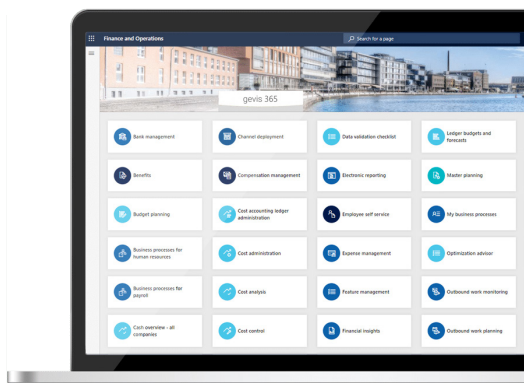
Finance and Operations

Search for a page

gevis 365

Bank management

Channel deployment

Data validation checklist

Ledger budgets and forecasts

Benefits

Compensation management

Electronic reporting

Master planning

Budget planning

Cost accounting ledger administration

Employee self service

My business processes

Business processes for human resources

Cost administration

Expense management

Optimization advisor

Business processes for payroll

Cost analysis

Feature management

Outbound work monitoring

Cash overview - all companies

Cost control

Financial insights

Outbound work planning